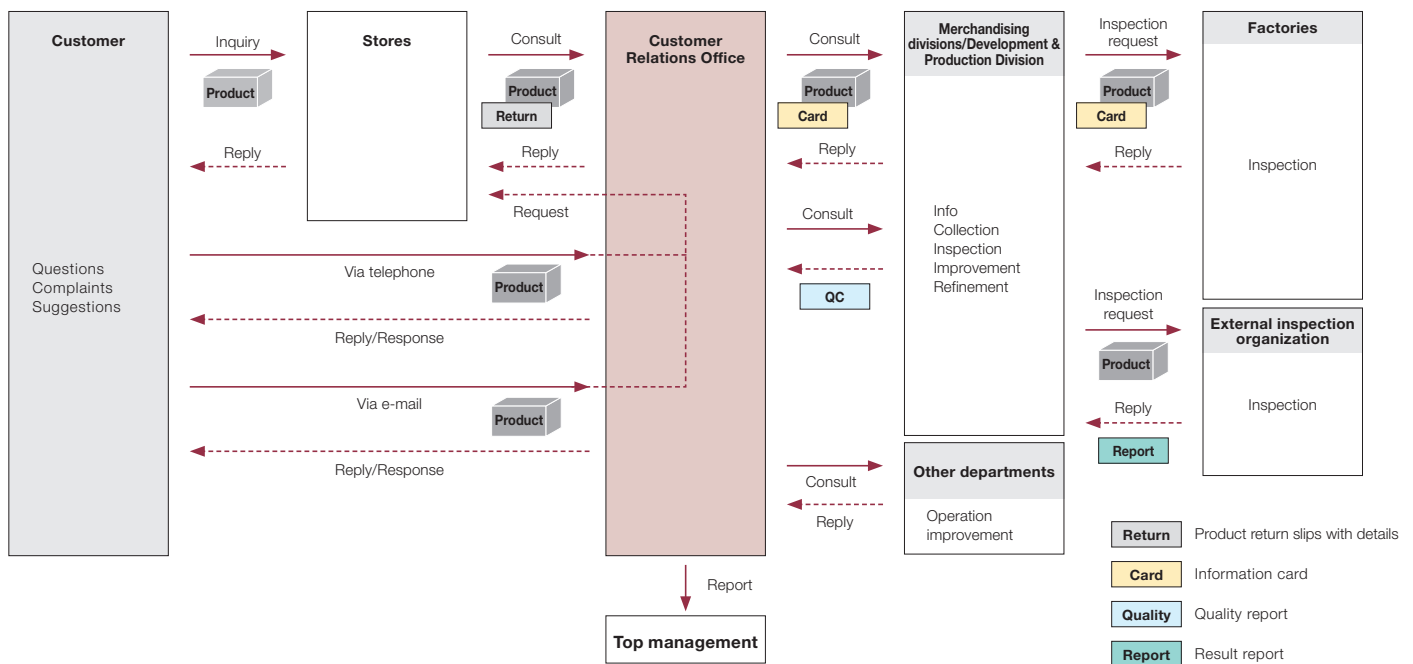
Customer

Questions
Complaints
Suggestions

Inquiry

Product

Reply

Stores

Consult

Product

Return

Reply

Request

Via telephone

Product

Reply/Response

Via e-mail

Product

Reply/Response

Customer Relations Office

Report

Top management

Consult

Product

Card

Reply

Consult

QC

Consult

Reply

Merchandising divisions/Development & Production Division

Info
Collection
Inspection
Improvement
Refinement

Other departments

Operation improvement

Inspection request

Product

Card

Reply

Factories

Inspection

Inspection request

Product

Reply

Report

External inspection organization

Inspection

Return Product return slips with details

Card Information card

Quality Quality report

Report Result report